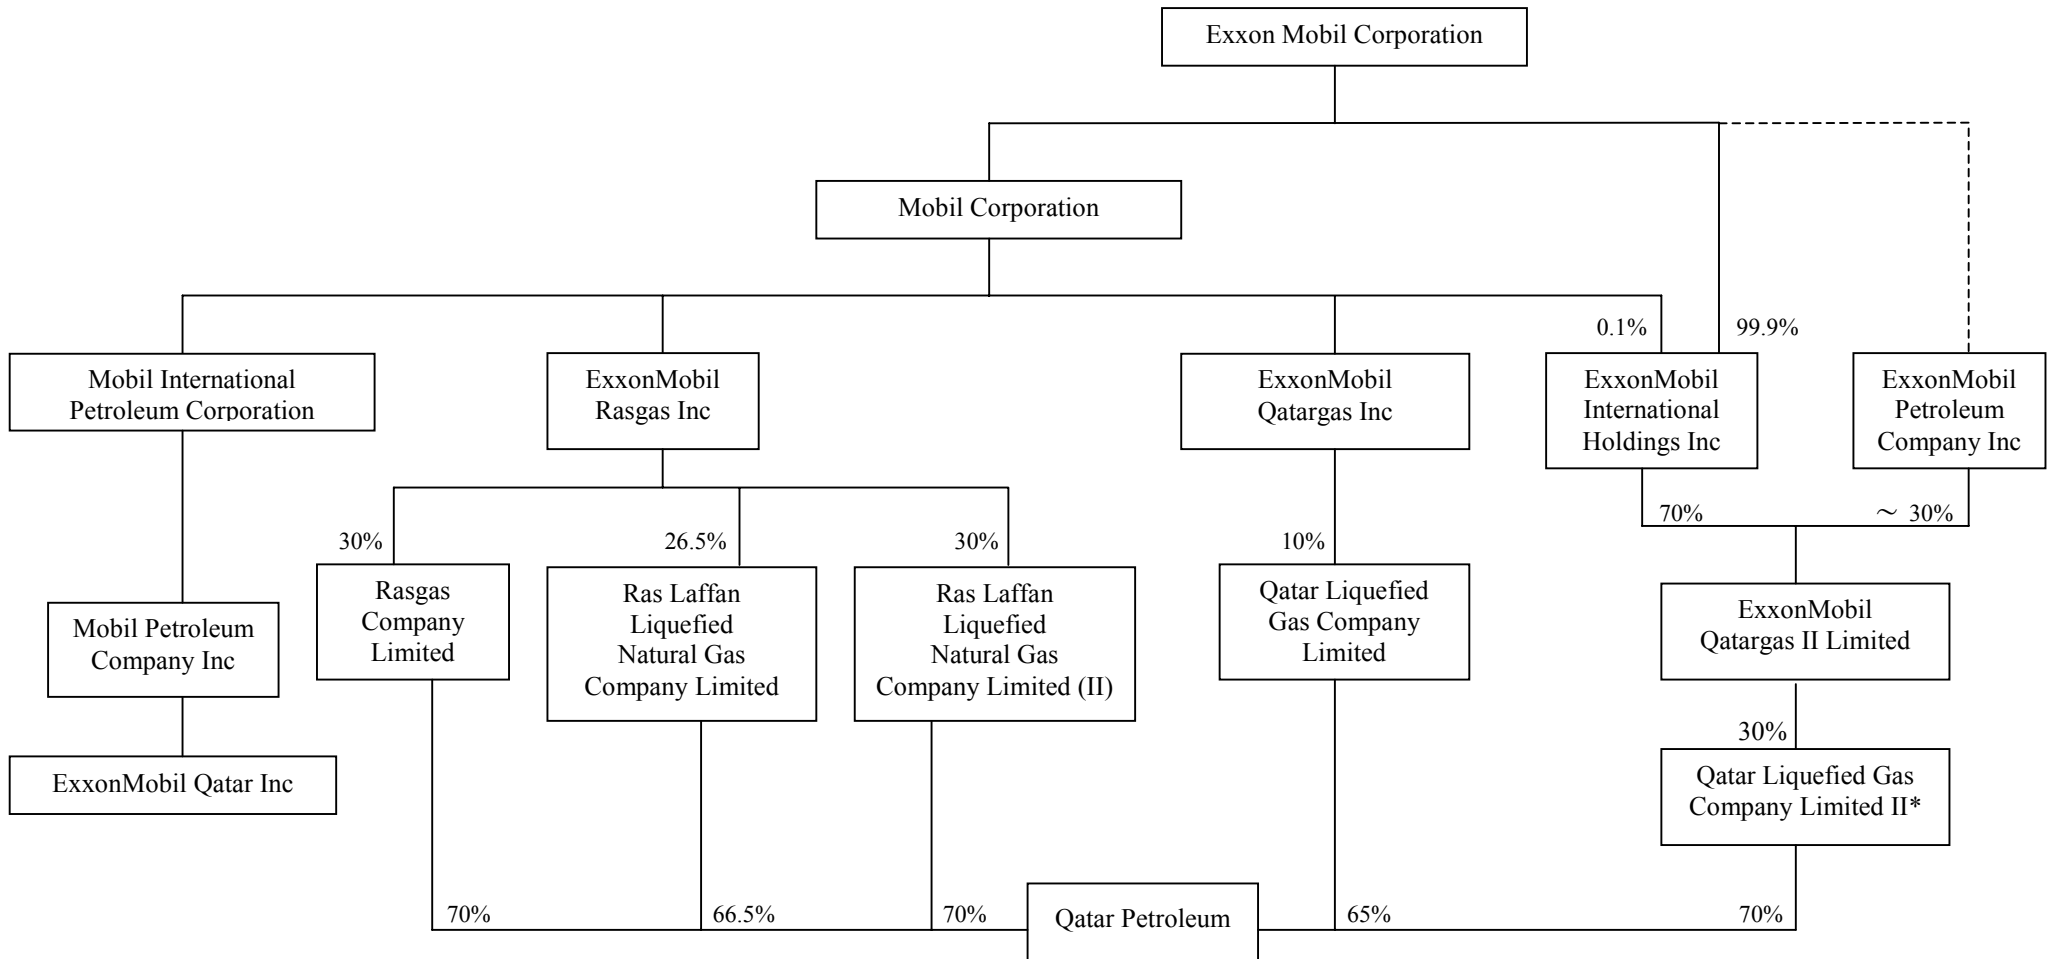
Exxon Mobil Corporation

Mobil Corporation

0.1%

99.9%

Mobil International Petroleum Corporation

ExxonMobil Rasgas Inc

ExxonMobil Qatargas Inc

ExxonMobil International Holdings Inc

ExxonMobil Petroleum Company Inc

70%

~ 30%

30%

26.5%

30%

10%

Mobil Petroleum Company Inc

Rasgas Company Limited

Ras Laffan Liquefied Natural Gas Company Limited

Ras Laffan Liquefied Natural Gas Company Limited (II)

Qatar Liquefied Gas Company Limited

ExxonMobil Qatargas II Limited

30%

ExxonMobil Qatar Inc

Qatar Liquefied Gas Company Limited II*

70%

66.5%

70%

Qatar Petroleum

65%

70%